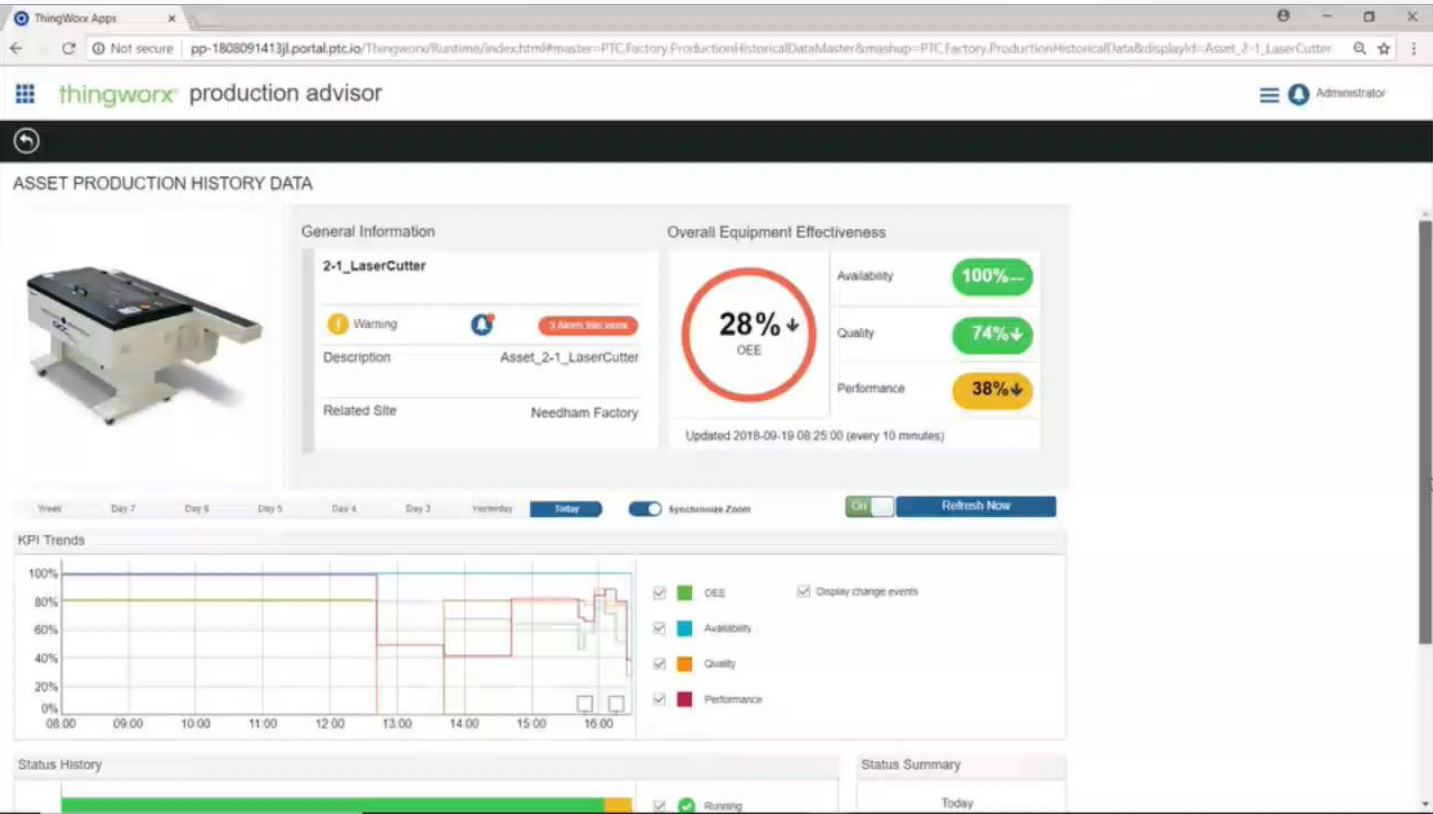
ThingWorx Apps ×

Not secure | pp-1808091413jl.portal.ptc.io/Thingworx/Runtime/index.html#master=PTC.Factory.ProductionHistoricalDataMaster&mashup=PTC.Factory.ProductionHistoricalData&displayId=Asset_2-1_LaserCutter

thingworx production advisor

Administrator

ASSET PRODUCTION HISTORY DATA

General Information

2-1_LaserCutter

Warning

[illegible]

Description Asset_2-1_LaserCutter

Related Site Needham Factory

Overall Equipment Effectiveness

28%
OEE

Availability 100%

Quality 74%

Performance 38%

Updated 2018-09-19 08:25:00 (every 10 minutes)

Week Day 7 Day 6 Day 5 Day 4 Day 3 Yesterday Today

Synchronize Zoom

On

Refresh Now

KPI Trends

100%
80%
60%
40%
20%
0%
08:00 09:00 10:00 11:00 12:00 13:00 14:00 15:00 16:00

OEE
Availability
Quality
Performance

Display change events

Status History

Running

Status Summary

Today